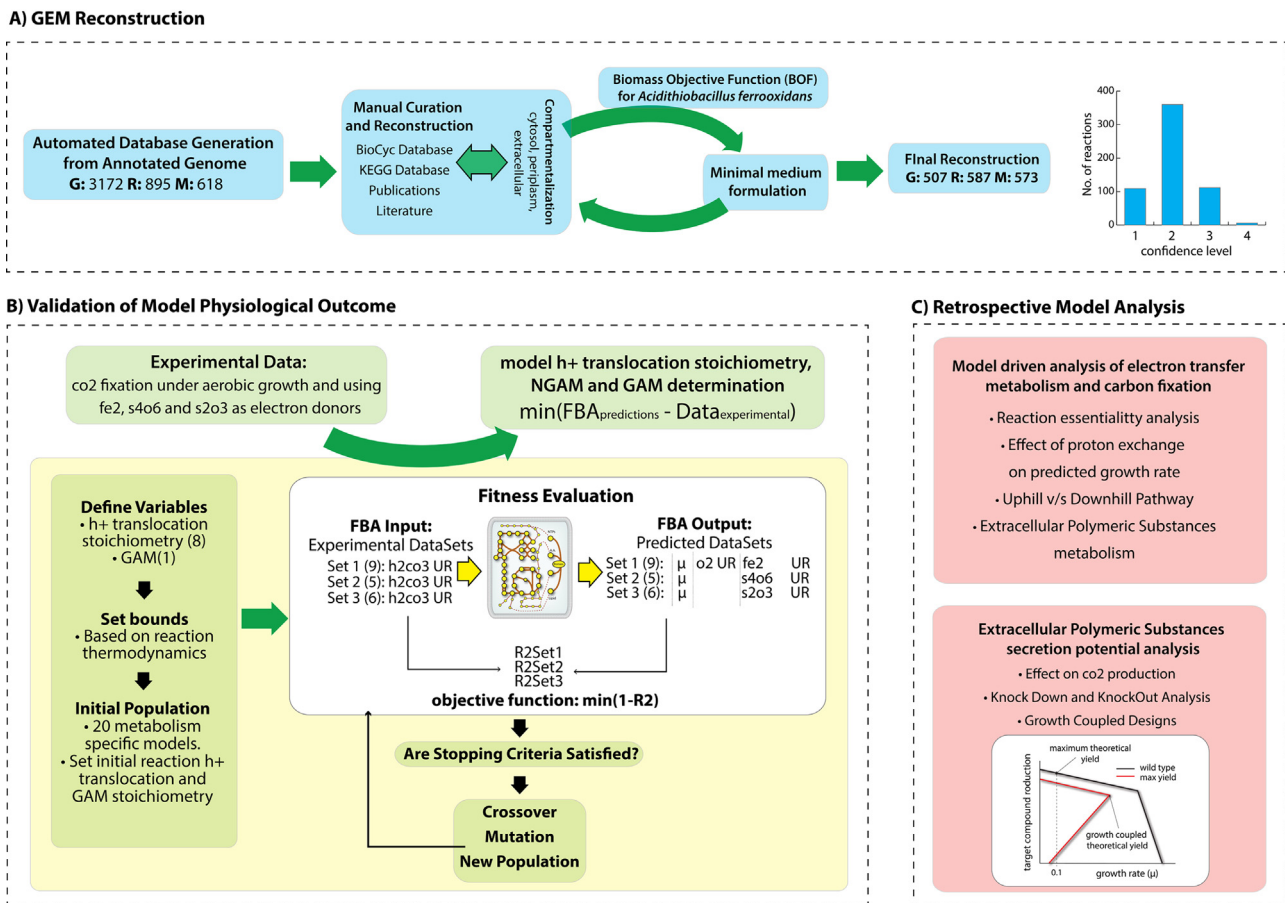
A) GEM Reconstruction

Automated Database Generation from Annotated Genome
G: 3172 R: 895 M: 618

Manual Curation and Reconstruction
BioCyc Database
KEGG Database
Publications
Literature

Compartmentalization
cytosol, periplasm, extracellular

Biomass Objective Function (BOF) for *Acidithiobacillus ferrooxidans*

Minimal medium formulation

FInal Reconstruction
G: 507 R: 587 M: 573

No. of reactions
400
300
200
100
0
1 2 3 4
confidence level

B) Validation of Model Physiological Outcome

Experimental Data:
co2 fixation under aerobic growth and using fe2, s4o6 and s2o3 as electron donors

model h+ translocation stoichiometry, NGAM and GAM determination
min(FBA$_{predictions}$ - Data$_{experimental}$)

Define Variables
• h+ translocation stoichiometry (8)
• GAM(1)

Set bounds
• Based on reaction thermodynamics

Initial Population
• 20 metabolism specific models.
• Set initial reaction h+ translocation and GAM stoichiometry

Fitness Evaluation

FBA Input:
Experimental DataSets
Set 1 (9): h2co3 UR
Set 2 (5): h2co3 UR
Set 3 (6): h2co3 UR

FBA Output:
Predicted DataSets
Set 1 (9): μ o2 UR fe2 UR
Set 2 (5): μ s4o6 UR
Set 3 (6): μ s2o3 UR

R2Set1
R2Set2
R2Set3
objective function: min(1-R2)

Are Stopping Criteria Satisfied?

Crossover
Mutation
New Population

C) Retrospective Model Analysis

Model driven analysis of electron transfer metabolism and carbon fixation
• Reaction essentialitty analysis
• Effect of proton exchange on predicted growth rate
• Uphill v/s Downhill Pathway
• Extracellular Polymeric Substances metabolism

Extracellular Polymeric Substances secretion potential analysis
• Effect on co2 production
• Knock Down and KnockOut Analysis
• Growth Coupled Designs

maximum theoretical yield
wild type
max yield
growth coupled theoretical yield
target compound roduction
0.1
growth rate (μ)